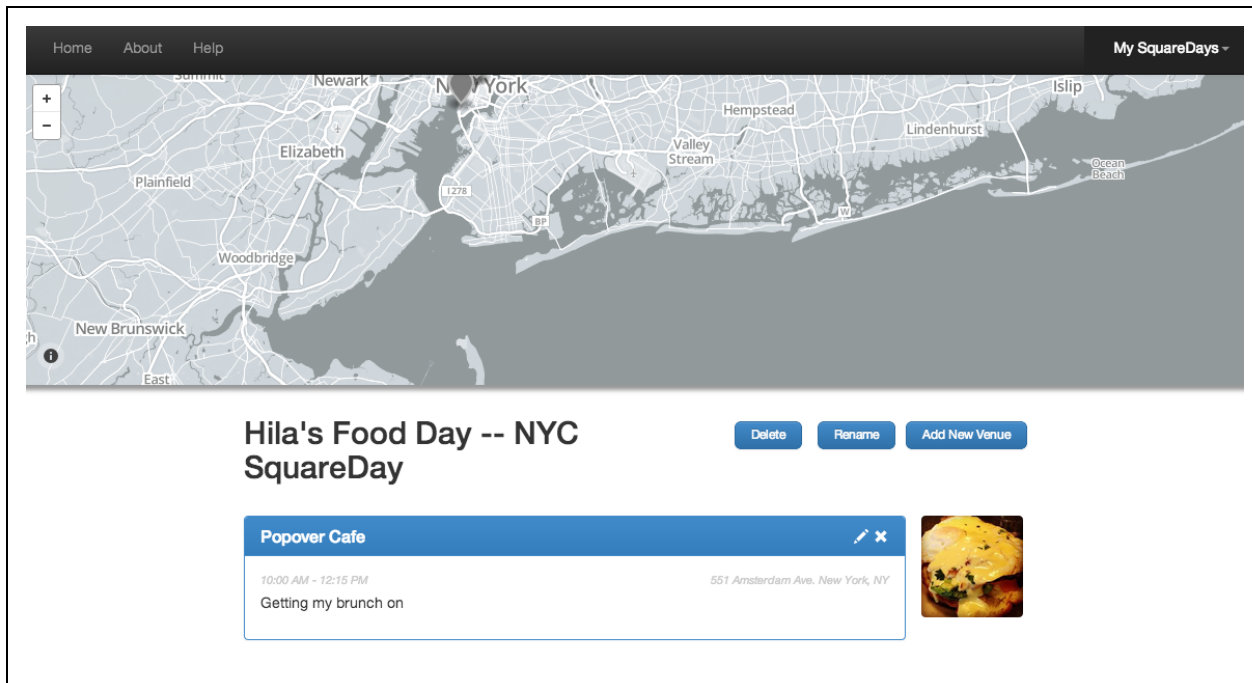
Home About Help

My SquareDays

+
−

Summit Newark New York Hempstead Islip Elizabeth Valley Stream Lindenhurst Plainfield 278 BP Ocean Beach Woodbridge New Brunswick East

Hila's Food Day -- NYC SquareDay

Delete Rename Add New Venue

Popover Cafe

10:00 AM - 12:15 PM

551 Amsterdam Ave. New York, NY

Getting my brunch on